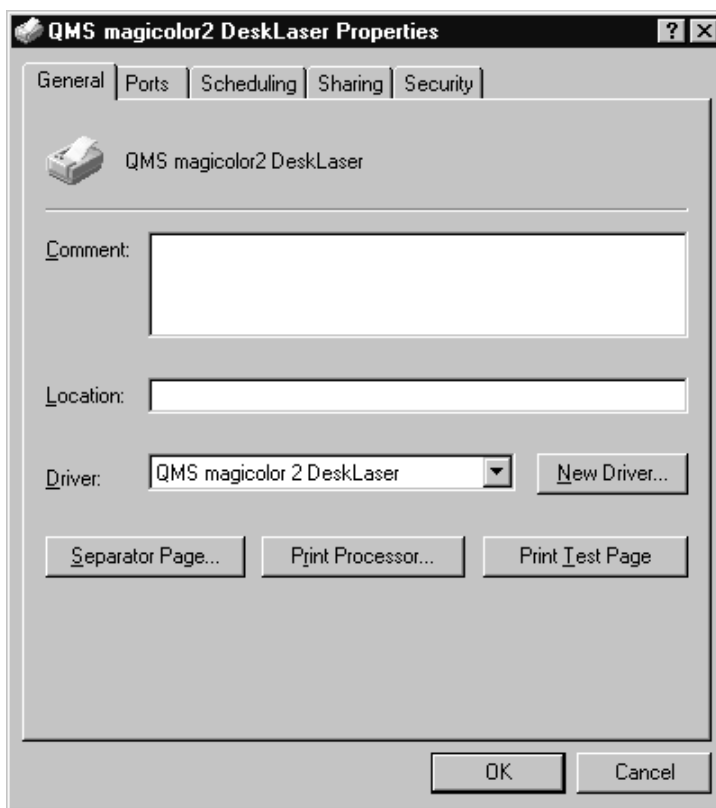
QMS magicolor2 DeskLaser Properties

?

General
Ports
Scheduling
Sharing
Security

QMS magicolor2 DeskLaser

Comment:

Location:

Driver: QMS magicolor 2 DeskLaser

New Driver...

Separator Page...
Print Processor...
Print Test Page

OK
Cancel